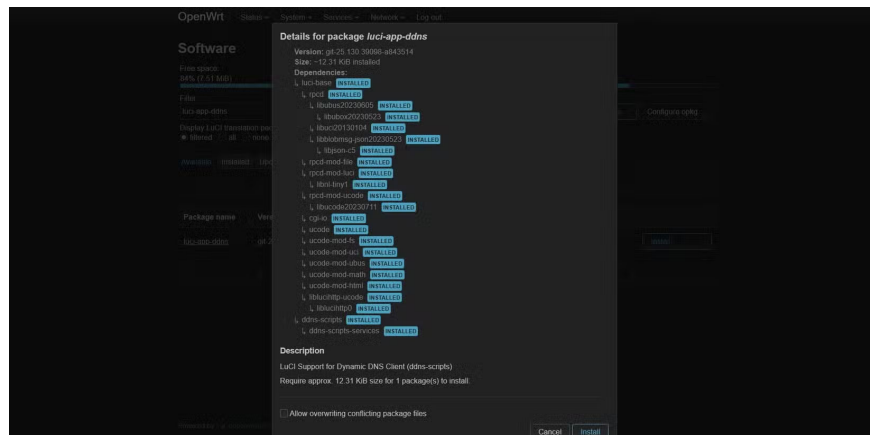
OpenWrt Status System Services Network Log out

Software

Free space:
34% (7.51 MiB)

Filter
luci-app-ddns

Display LuCI translation packages
filtered all none

Available Installed Updates

Package name Version
luci-app-ddns git-2

Configure opkg

Details for package luci-app-ddns

Version: git-25.130.39096-a843514
Size: ~12.31 KiB installed
Dependencies:
↳ luci-base INSTALLED
↳ rpcd INSTALLED
↳ libubus20230605 INSTALLED
↳ libubox20230523 INSTALLED
↳ libuci20130104 INSTALLED
↳ libblobmsg-json20230523 INSTALLED
↳ libjson-c5 INSTALLED
↳ rpcd-mod-file INSTALLED
↳ rpcd-mod-luci INSTALLED
↳ libnl-tiny1 INSTALLED
↳ rpcd-mod-ucode INSTALLED
↳ libucode20230711 INSTALLED
↳ cgi-io INSTALLED
↳ ucode INSTALLED
↳ ucode-mod-fs INSTALLED
↳ ucode-mod-uci INSTALLED
↳ ucode-mod-ubus INSTALLED
↳ ucode-mod-math INSTALLED
↳ ucode-mod-html INSTALLED
↳ liblucihttp-ucode INSTALLED
↳ liblucihttp0 INSTALLED
↳ ddns-scripts INSTALLED
↳ ddns-scripts-services INSTALLED

Description

LuCI Support for Dynamic DNS Client (ddns-scripts)

Require approx. 12.31 KiB size for 1 package(s) to install.

Allow overwriting conflicting package files

Cancel Install